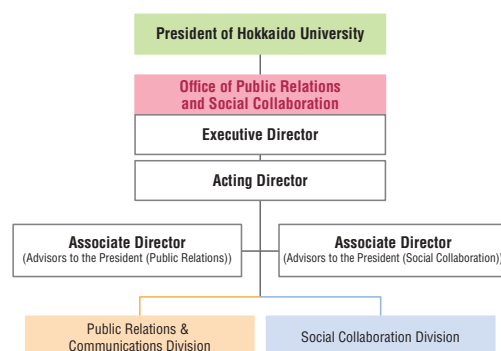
President of Hokkaido University

Office of Public Relations and Social Collaboration

Executive Director

Acting Director

Associate Director
(Advisors to the President (Public Relations))

Associate Director
(Advisors to the President (Social Collaboration))

Public Relations & Communications Division

Social Collaboration Division